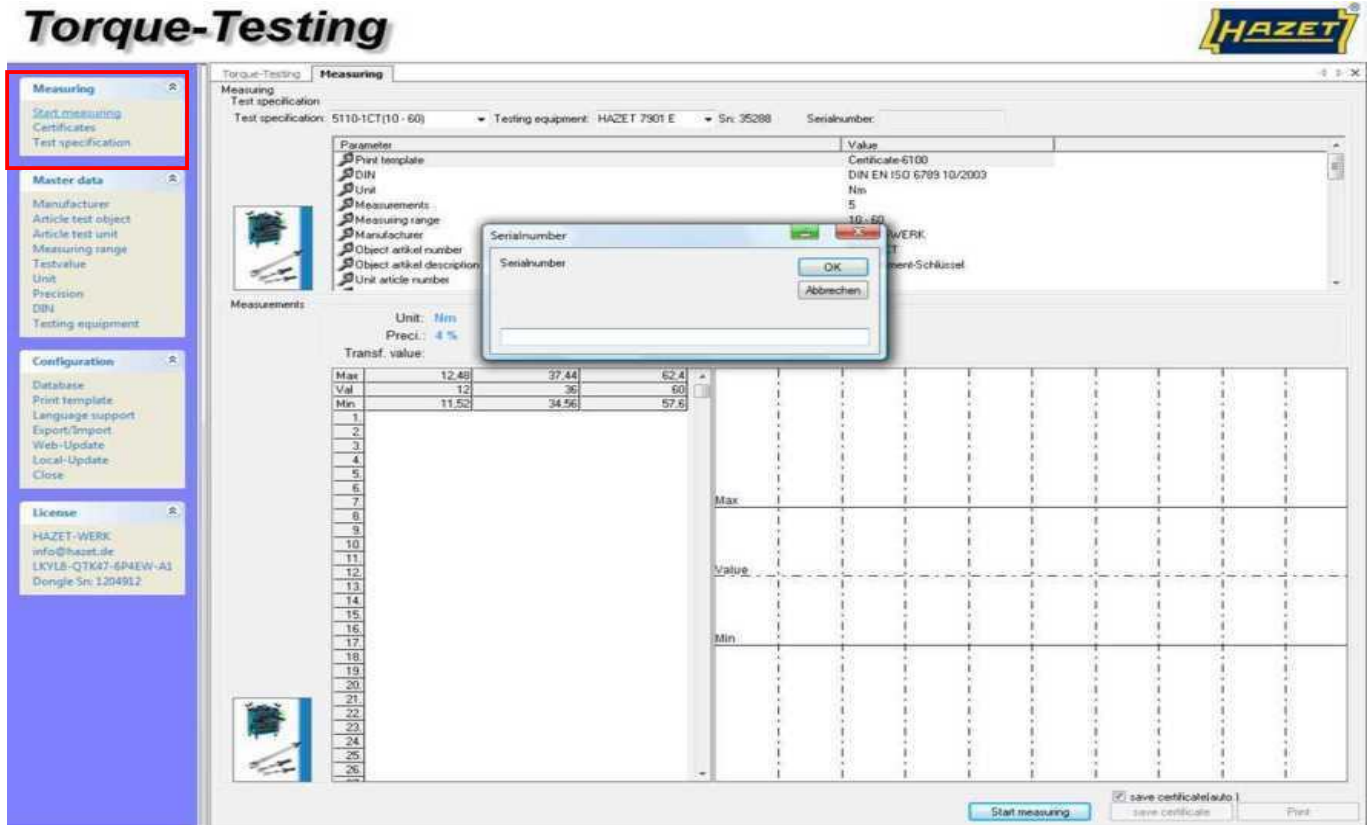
Torque-Testing

HAZET

Measuring
Start measuring
Certificates
Test specification

Master data
Manufacturer
Article test object
Article test unit
Measuring range
Testvalue
Unit
Precision
DIN
Testing equipment

Configuration
Database
Print template
Language support
Export/Import
Web-Update
Local-Update
Close

License
HAZET-WERK
info@hazet.de
LKYL8-QTK47-6P4EW-A1
Dongle Sn: 1204912

Torque-Testing | Measuring

Measuring
Test specification
Test specification: 5110-1CT(10 - 60) Testing equipment: HAZET 7901 E Sn: 35288 Serialnumber:

| Parameter | Value |
|---|---|
| Print template | Certificate-6100 |
| DIN | DIN EN ISO 6789 10/2003 |
| Unit | Nm |
| Measurements | 5 |
| Measuring range | 10 - 60 |
| Manufacturer | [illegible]WERK |
| Object artikel number | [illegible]T |
| Object artikel description | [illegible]ment-Schlüssel |
| Unit article number | |

Serialnumber
Serialnumber
OK
Abbrechen

Measurements
Unit: Nm
Preci.: 4 %
Transf. value:

| | | | |
|---|---|---|---|
| Max | 12,48 | 37,44 | 62,4 |
| Val | 12 | 36 | 60 |
| Min | 11,52 | 34,56 | 57,6 |
| 1 | | | |
| 2 | | | |
| 3 | | | |
| 4 | | | |
| 5 | | | |
| 6 | | | |
| 7 | | | |
| 8 | | | |
| 9 | | | |
| 10 | | | |
| 11 | | | |
| 12 | | | |
| 13 | | | |
| 14 | | | |
| 15 | | | |
| 16 | | | |
| 17 | | | |
| 18 | | | |
| 19 | | | |
| 20 | | | |
| 21 | | | |
| 22 | | | |
| 23 | | | |
| 24 | | | |
| 25 | | | |
| 26 | | | |

Max
Value
Min

save certificate(auto.)
Start measuring
save certificate
Print